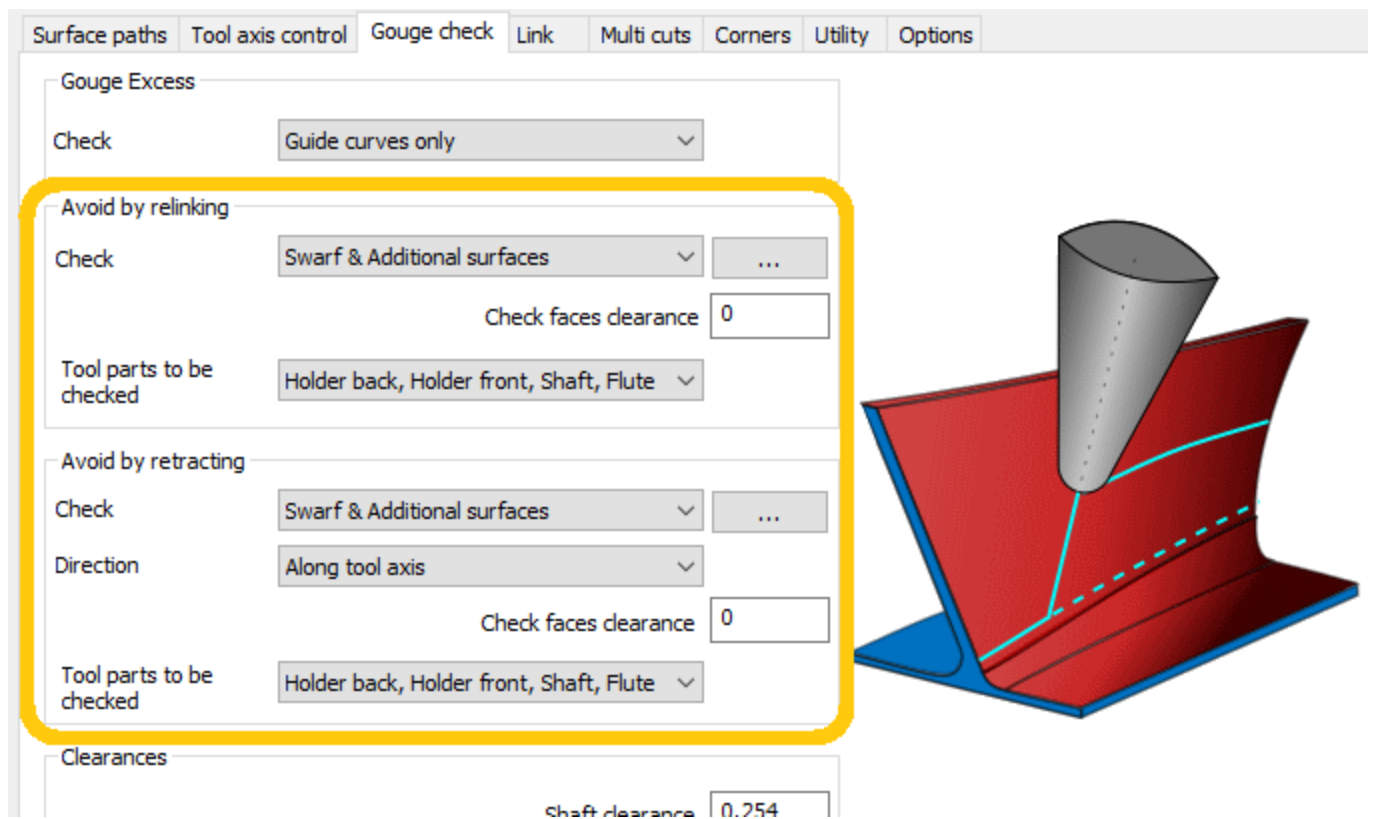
Surface paths | Tool axis control | Gouge check | Link | Multi cuts | Corners | Utility | Options

Gouge Excess

Check Guide curves only

Avoid by relinking

Check Swarf & Additional surfaces ...

Check faces clearance 0

Tool parts to be checked Holder back, Holder front, Shaft, Flute

Avoid by retracting

Check Swarf & Additional surfaces ...

Direction Along tool axis

Check faces clearance 0

Tool parts to be checked Holder back, Holder front, Shaft, Flute

Clearances

Shaft clearance 0.254